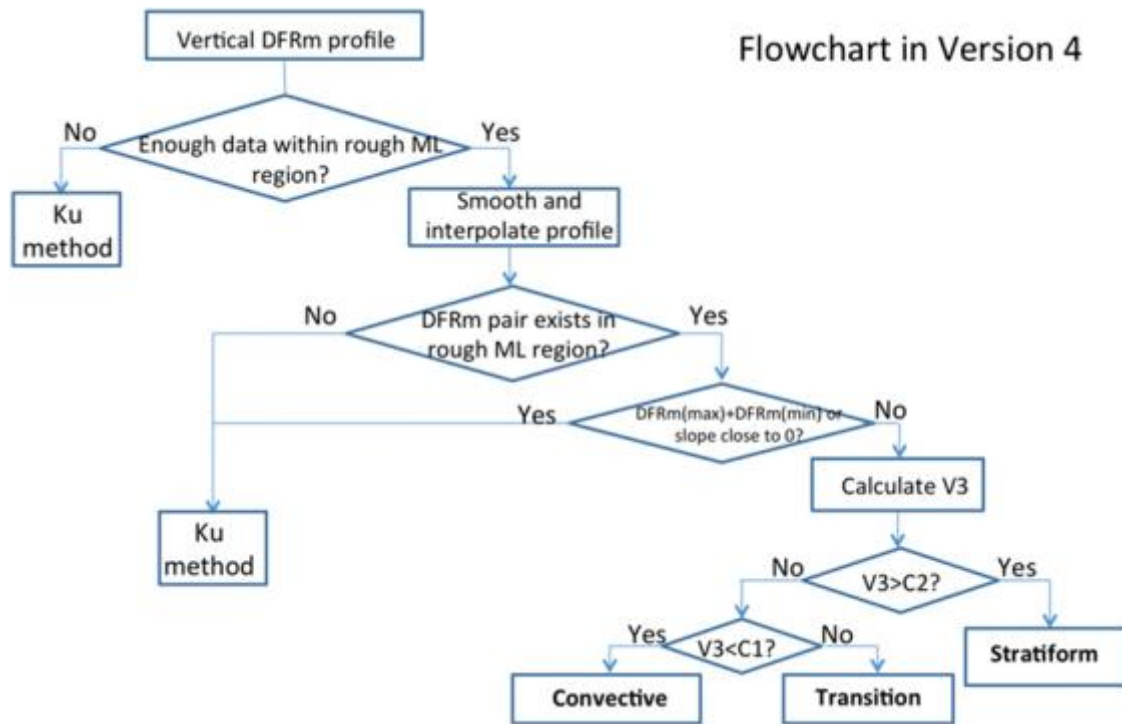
Flowchart in Version 4

Vertical DFRm profile

No

Enough data within rough ML region?

Yes

Ku method

Smooth and interpolate profile

No

DFRm pair exists in rough ML region?

Yes

Yes

DFRm(max)+DFRm(min) or slope close to 0?

No

Calculate V3

Ku method

No

V3>C2?

Yes

Yes

V3<C1?

No

Stratiform

Convective

Transition